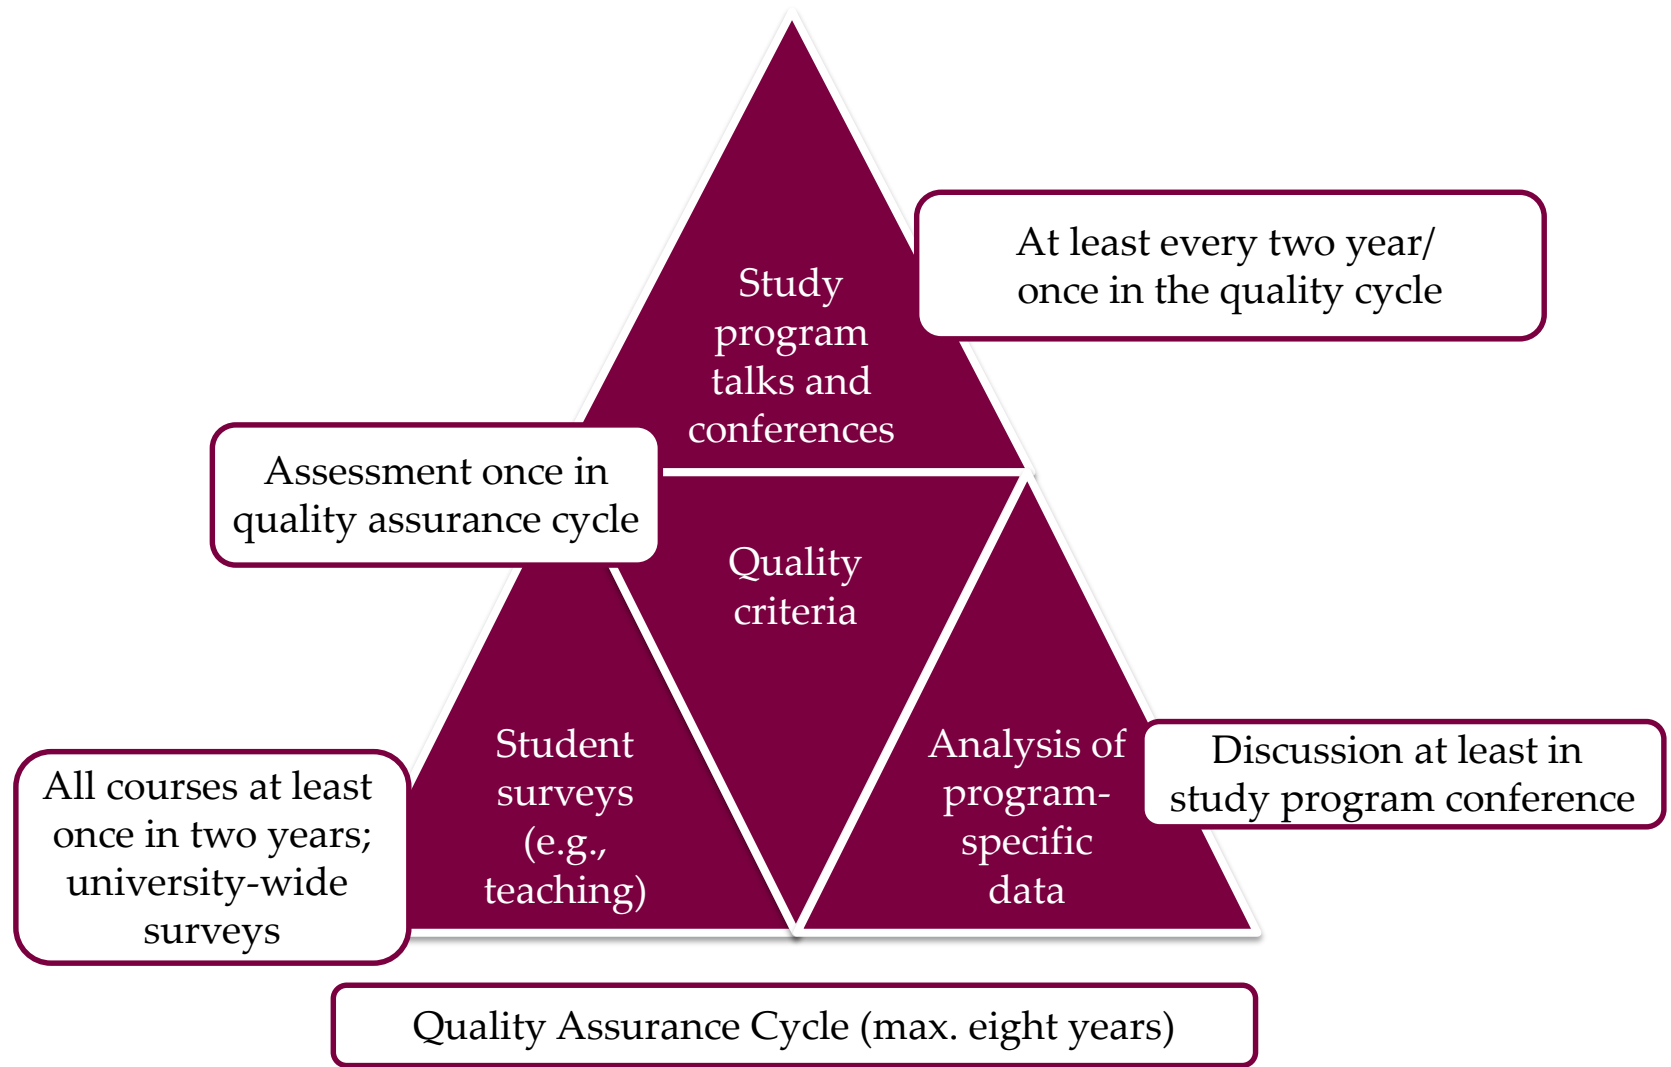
Study program talks and conferences

At least every two year/ once in the quality cycle

Assessment once in quality assurance cycle

Quality criteria

Student surveys (e.g., teaching)

Analysis of program-specific data

Discussion at least in study program conference

All courses at least once in two years; university-wide surveys

Quality Assurance Cycle (max. eight years)